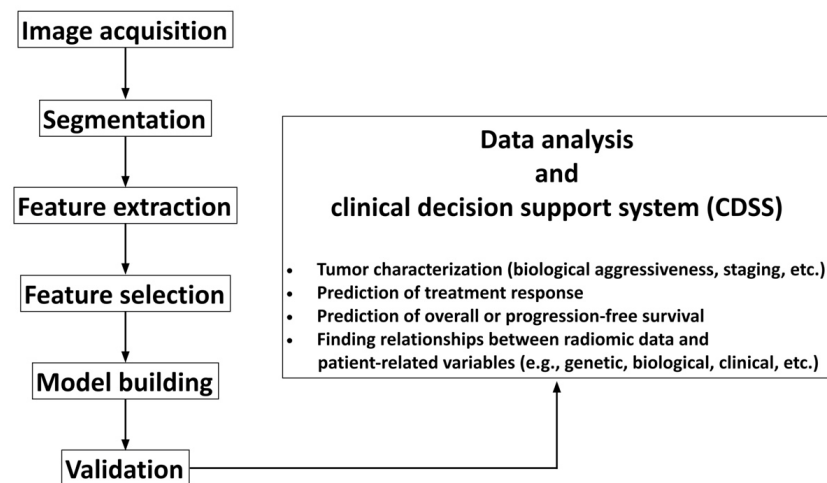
Image acquisition

Segmentation

Feature extraction

Feature selection

Model building

Validation

Data analysis
and
clinical decision support system (CDSS)

- Tumor characterization (biological aggressiveness, staging, etc.)
- Prediction of treatment response
- Prediction of overall or progression-free survival
- Finding relationships between radiomic data and patient-related variables (e.g., genetic, biological, clinical, etc.)